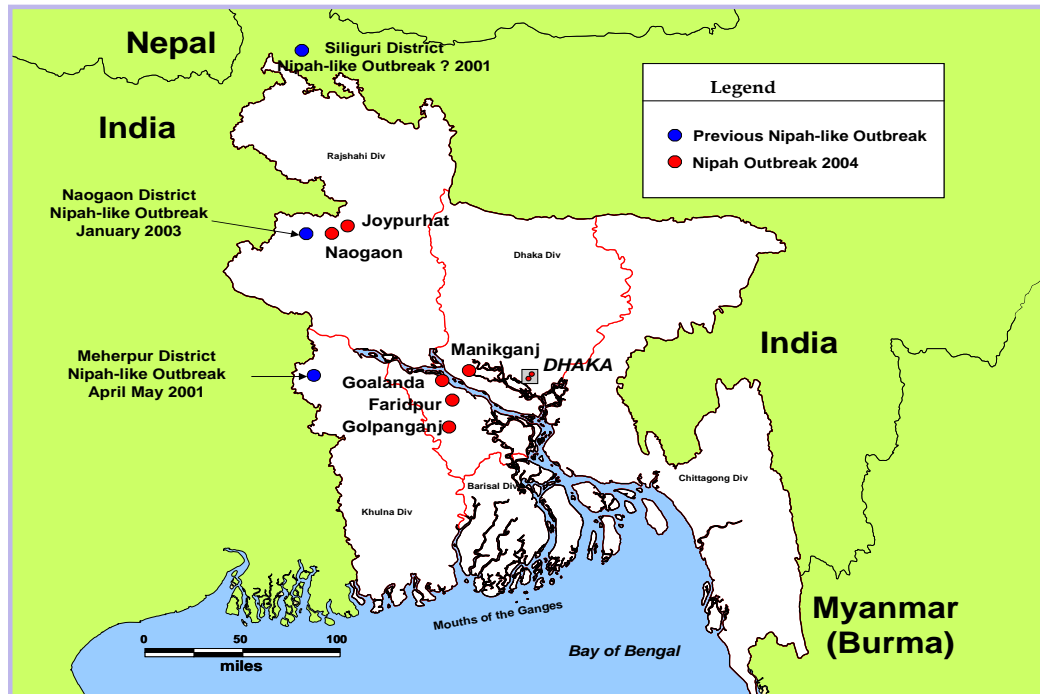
Nepal

Siliguri District
Nipah-like Outbreak ? 2001

Legend

Previous Nipah-like Outbreak

Nipah Outbreak 2004

India

Rajshahi Div

Naogaon District
Nipah-like Outbreak
January 2003

Joypurhat

Naogaon

Dhaka Div

India

Manikganj

DHAKA

Meherpur District
Nipah-like Outbreak
April May 2001

Goalanda

Faridpur

Golpanganj

Barisal Div

Chittagong Div

Khulna Div

Mouths of the Ganges

0 50 100

miles

Bay of Bengal

Myanmar
(Burma)